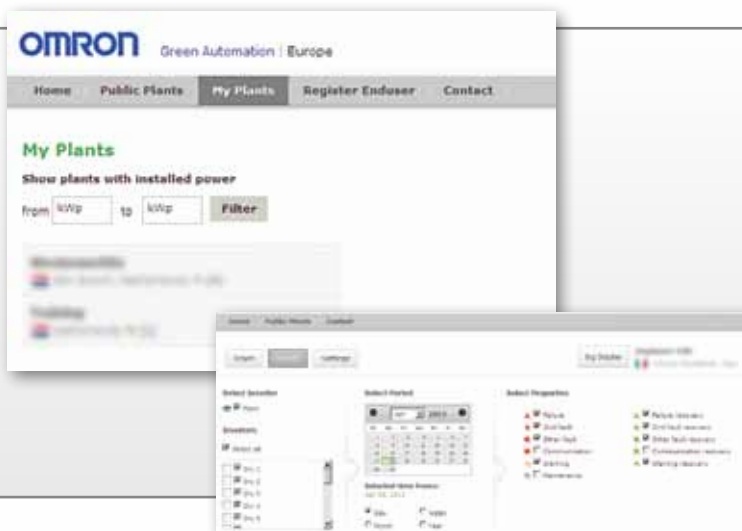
OMRON Green Automation | Europe

Home Public Plants My Plants Register Enduser Contact

My Plants

Show plants with installed power

from kWp to kWp Filter

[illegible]

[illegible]

Select Inverter

Select Period

Select Properties

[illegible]